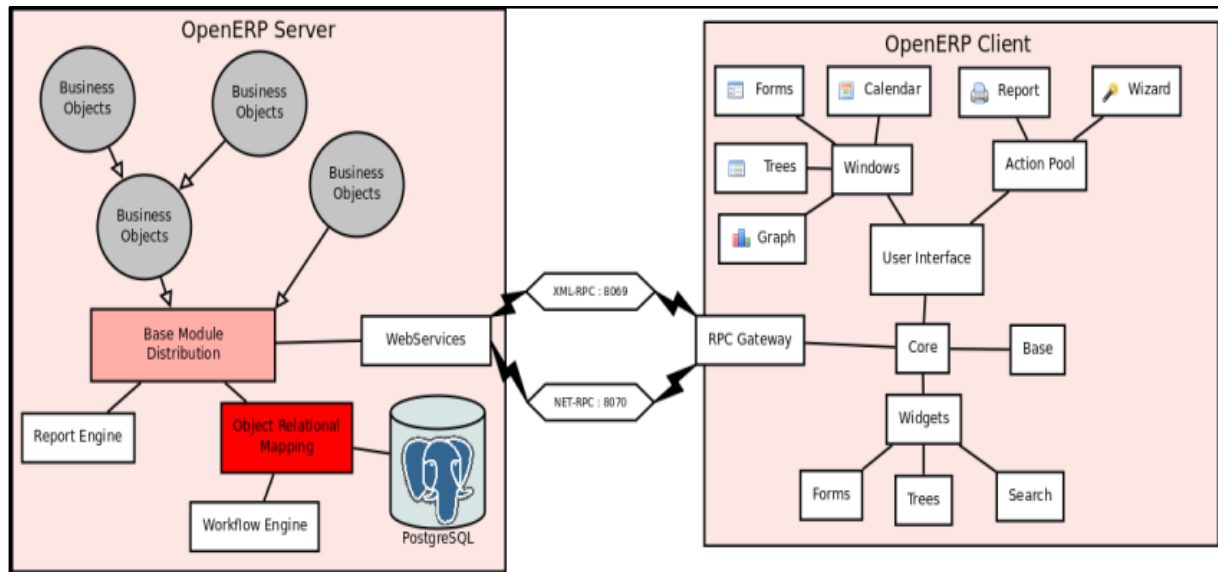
OpenERP Server

Business Objects

Business Objects

Business Objects

Business Objects

Base Module Distribution

WebServices

Report Engine

Object Relational Mapping

Workflow Engine

PostgreSQL

XML-RPC : 8069

NET-RPC : 8070

OpenERP Client

Forms

Calendar

Report

Wizard

Trees

Windows

Action Pool

Graph

User Interface

RPC Gateway

Core

Base

Widgets

Forms

Trees

Search